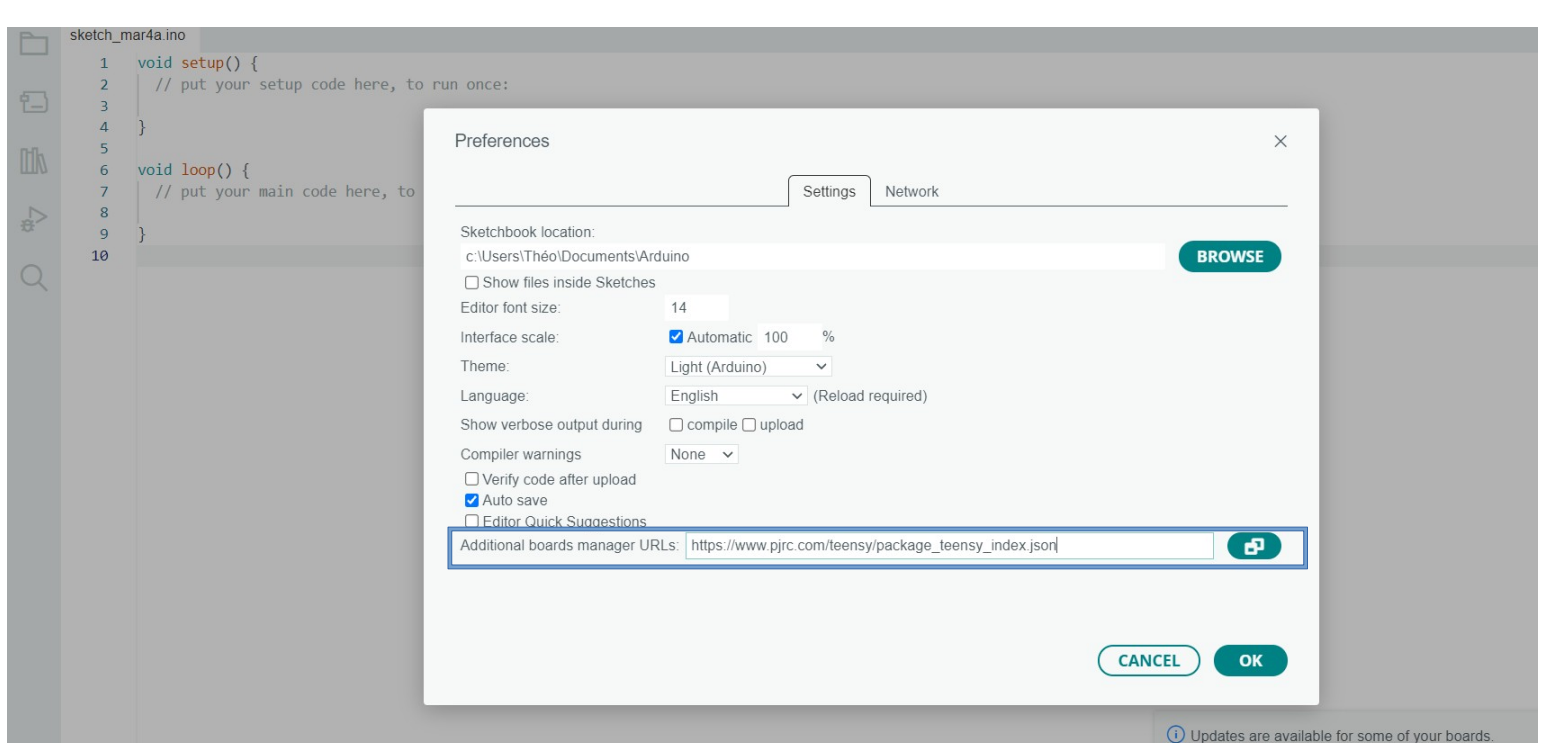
sketch_mar4a.ino

1 void setup() {
2 // put your setup code here, to run once:
3
4 }
5
6 void loop() {
7 // put your main code here, to
8
9 }
10

Preferences

×

Settings Network

Sketchbook location:

c:\Users\Théo\Documents\Arduino

BROWSE

☐ Show files inside Sketches

Editor font size: 14

Interface scale: ☑ Automatic 100 %

Theme: Light (Arduino)

Language: English (Reload required)

Show verbose output during ☐ compile ☐ upload

Compiler warnings None

☐ Verify code after upload

☑ Auto save

☐ Editor Quick Suggestions

Additional boards manager URLs: https://www.pjrc.com/teensy/package_teensy_index.json

CANCEL OK

Updates are available for some of your boards.